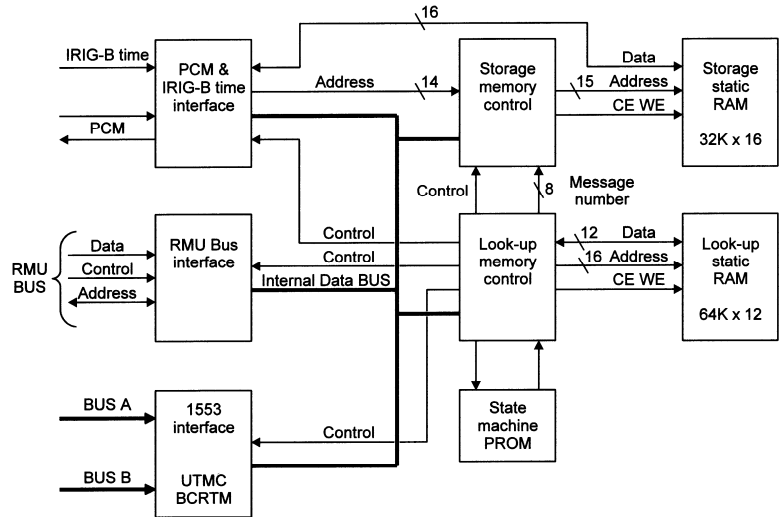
16

IRIG-B time

PCM & IRIG-B time interface

PCM

Address

14

Storage memory control

Data

15

Address

CE WE

Storage static RAM

32K x 16

Control

8

Message number

RMU BUS

Data

Control

Address

RMU Bus interface

Control

Control

Internal Data BUS

Look-up memory control

12

Data

16

Address

CE WE

Look-up static RAM

64K x 12

BUS A

BUS B

1553 interface

UTMC BCRTM

Control

State machine PROM